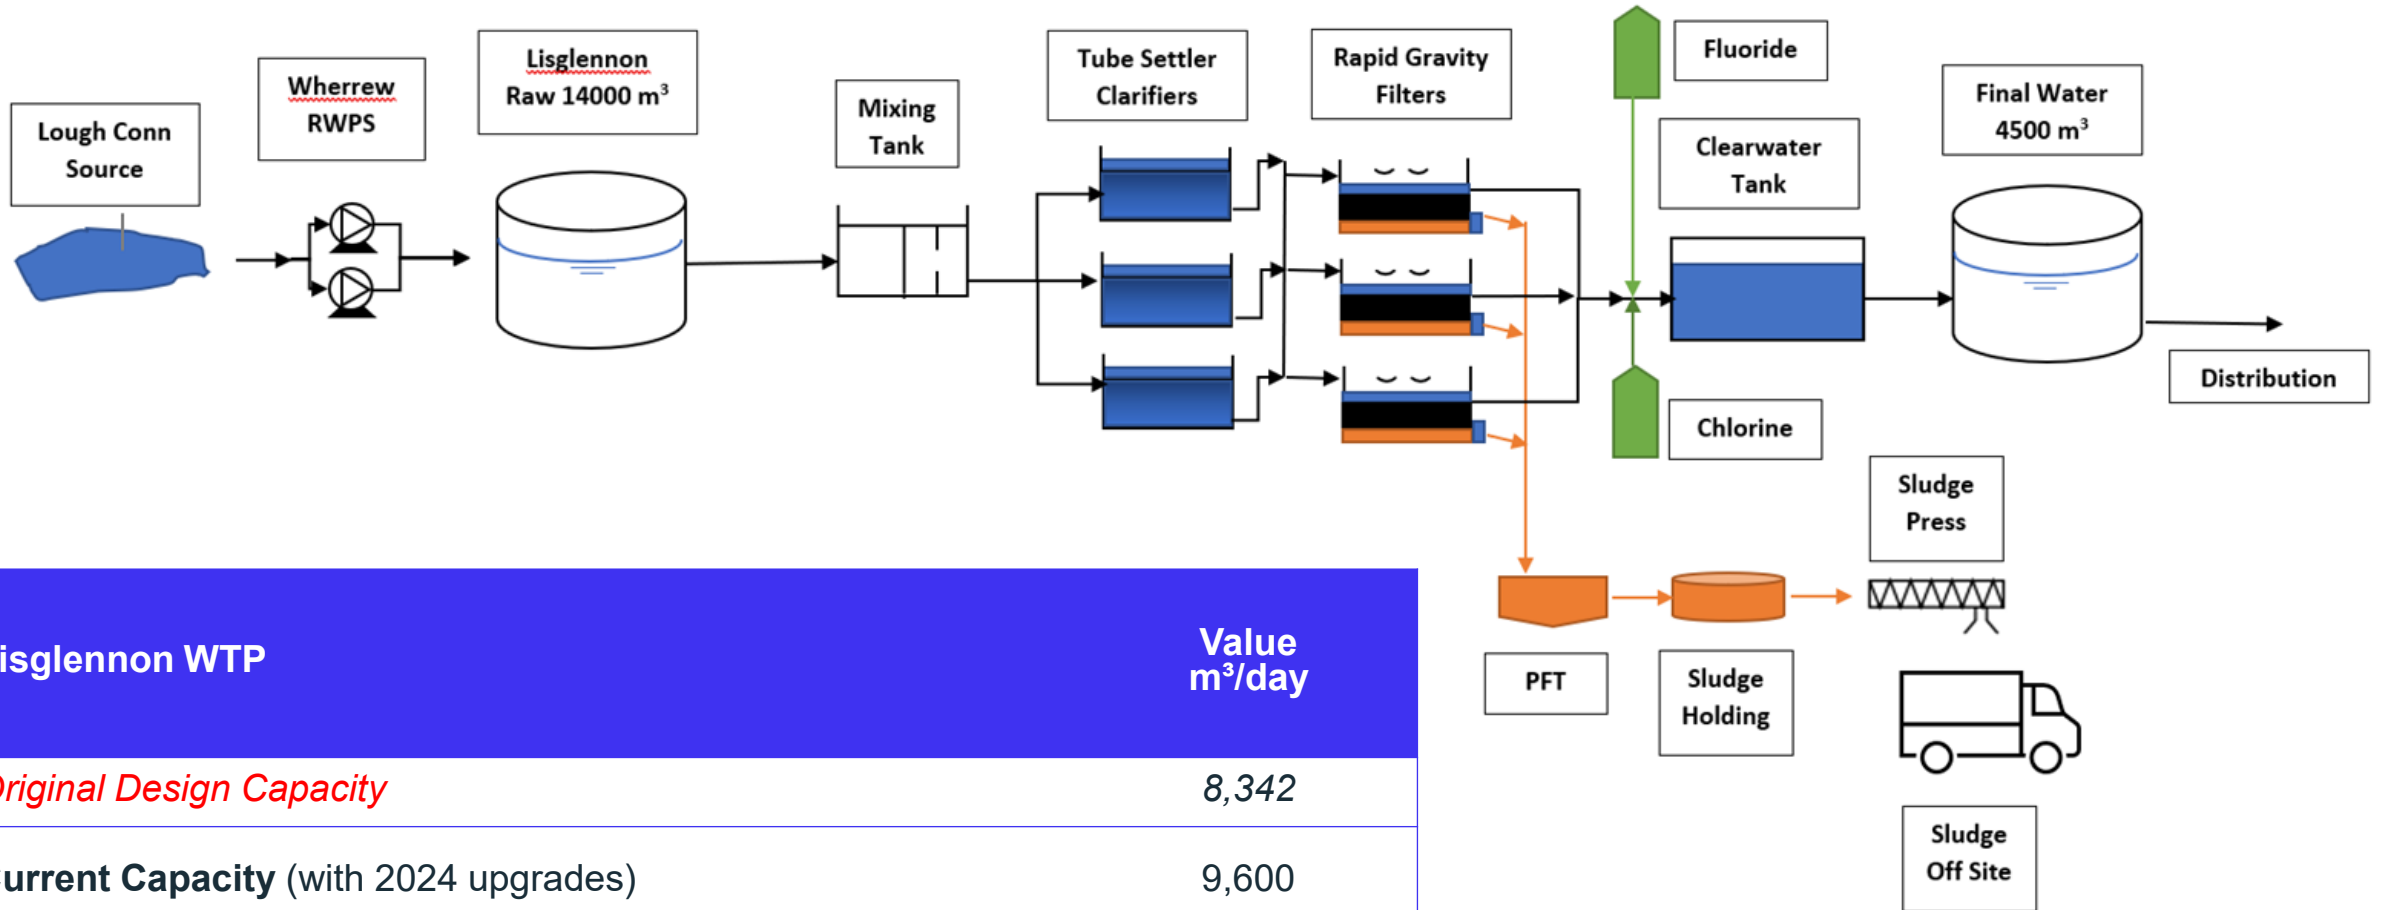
Lough Conn Source

Wherrew RWPS

Lisglennon Raw 14000 m$^3$

Mixing Tank

Tube Settler Clarifiers

Rapid Gravity Filters

Fluoride

Clearwater Tank

Chlorine

Final Water 4500 m$^3$

Distribution

Sludge Press

PFT

Sludge Holding

Sludge Off Site

| isglennon WTP | Value m³/day |
|---|---|
| Original Design Capacity | 8,342 |
| urrent Capacity (with 2024 upgrades) | 9,600 |